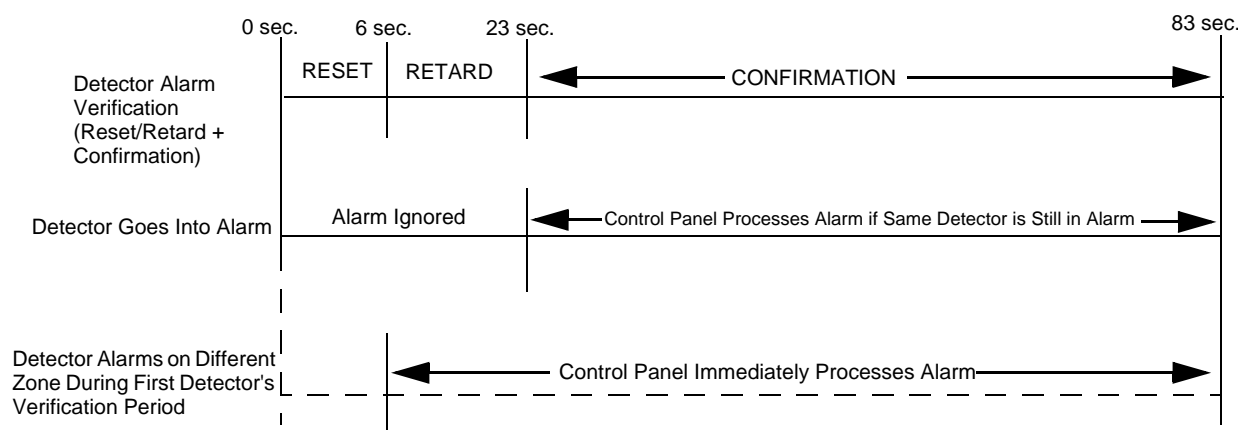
0 sec. 6 sec. 23 sec. 83 sec.

Detector Alarm Verification (Reset/Retard + Confirmation)

RESET RETARD CONFIRMATION

Detector Goes Into Alarm

Alarm Ignored

Control Panel Processes Alarm if Same Detector is Still in Alarm

Detector Alarms on Different Zone During First Detector's Verification Period

Control Panel Immediately Processes Alarm